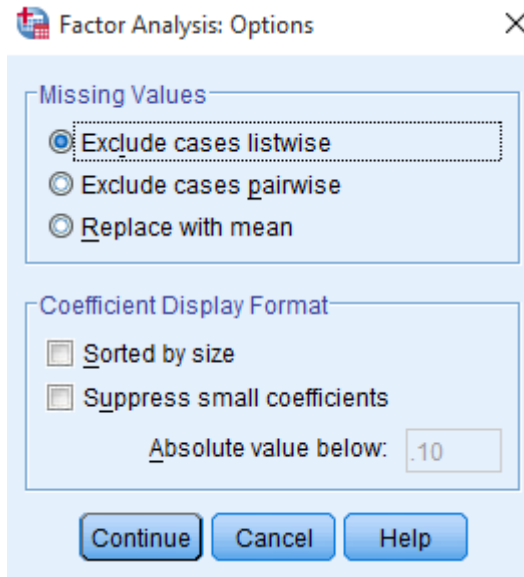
Factor Analysis: Options ×

Missing Values
Exclude cases listwise
Exclude cases pairwise
Replace with mean

Coefficient Display Format
Sorted by size
Suppress small coefficients
Absolute value below: .10

Continue Cancel Help